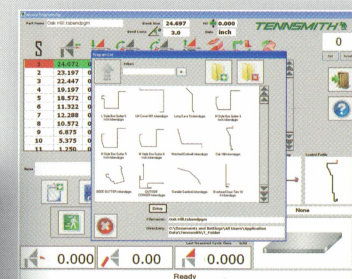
Part Name  Oak Hill.tsbendpgm
Stock Size  24.697
Bend Units  3.0
0.000
Units  inch
TENNSMITH

| S |  |
|---|---|
| 1 | 24.071 |
| 2 | 23.197 |
| 3 | 22.447 |
| 4 | 19.197 |
| 5 | 18.572 |
| 6 | 11.322 |
| 7 | 11.288 |
| 8 | 10.572 |
| 9 | 6.875 |
| 10 | 5.375 |
| 11 | 1.250 |

Program List
Select
6 Style Box Gutter 8 Inch.tsbendpgm
Lift Cover 90.tsbendpgm
Lock Cover Flat.tsbendpgm
K Style Box Gutter 6 Inch.tsbendpgm
K Style Box Gutter 8 Inch.tsbendpgm
K Style Box Gutter 6 Inch.tsbendpgm
Drip Edge.tsbendpgm
Oak Hill.tsbendpgm
60/40 GUTTER.tsbendpgm
Drive
Filename  Oak Hill.tsbendpgm
Directory  C:\Documents and Settings\All Users\Application Data\Tennsmith\1_Folder

None
Last Screened Cycle Rate  0%
0.000
0.000
0.000
Ready